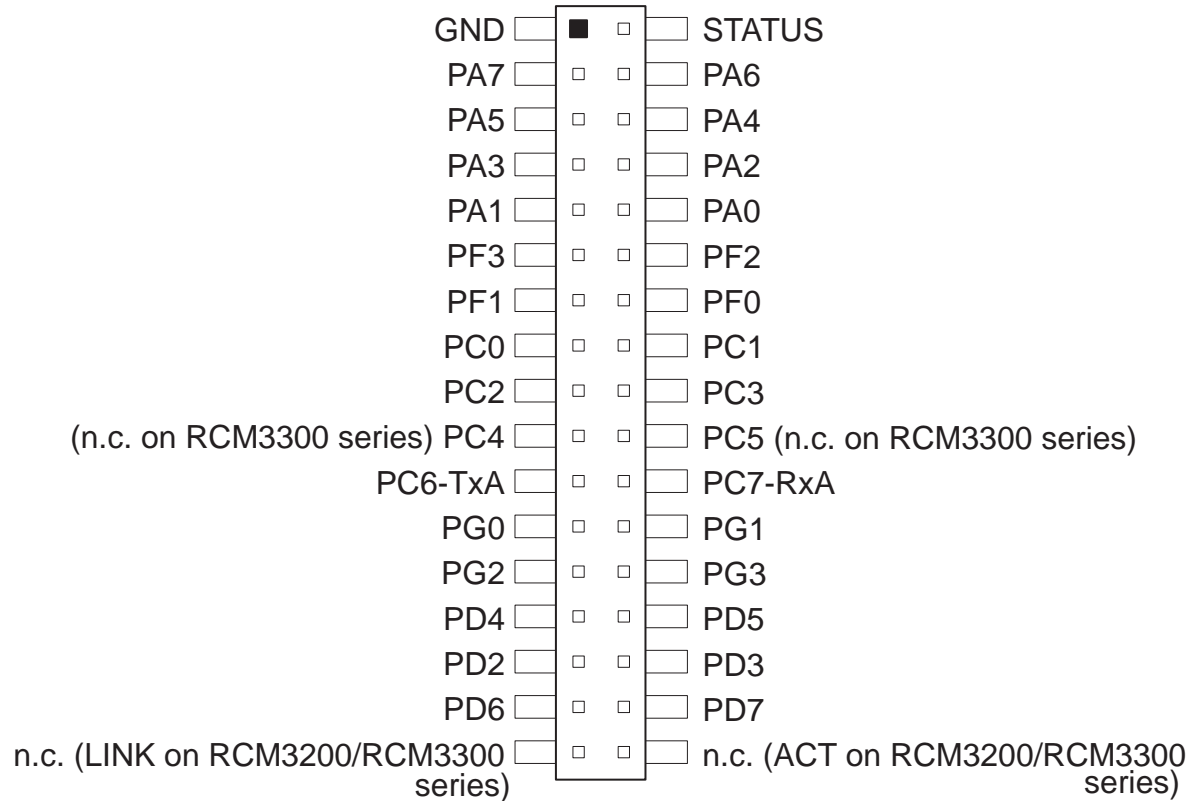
GND STATUS
PA7 PA6
PA5 PA4
PA3 PA2
PA1 PA0
PF3 PF2
PF1 PF0
PC0 PC1
PC2 PC3
(n.c. on RCM3300 series) PC4 PC5 (n.c. on RCM3300 series)
PC6-TxA PC7-RxA
PG0 PG1
PG2 PG3
PD4 PD5
PD2 PD3
PD6 PD7
n.c. (LINK on RCM3200/RCM3300 series) n.c. (ACT on RCM3200/RCM3300 series)